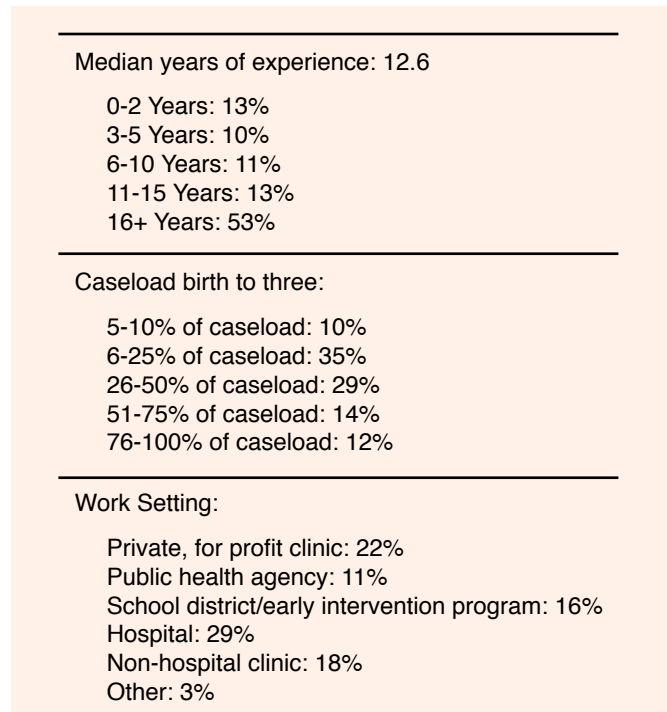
Median years of experience: 12.6

0-2 Years: 13%
3-5 Years: 10%
6-10 Years: 11%
11-15 Years: 13%
16+ Years: 53%

Caseload birth to three:

5-10% of caseload: 10%
6-25% of caseload: 35%
26-50% of caseload: 29%
51-75% of caseload: 14%
76-100% of caseload: 12%

Work Setting:

Private, for profit clinic: 22%
Public health agency: 11%
School district/early intervention program: 16%
Hospital: 29%
Non-hospital clinic: 18%
Other: 3%